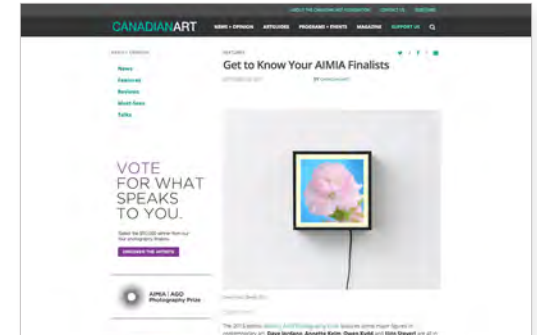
CANADIANART

NEWS + OPINION ARTGUIDE PROGRAMS + EVENTS MAGAZINE SUPPORT US

FEATURES

Get to Know Your AIMIA Finalists

News
Features
Reviews
Must-Sees
Talks

VOTE FOR WHAT SPEAKS TO YOU.

AIMIA | AGO Photography Prize

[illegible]